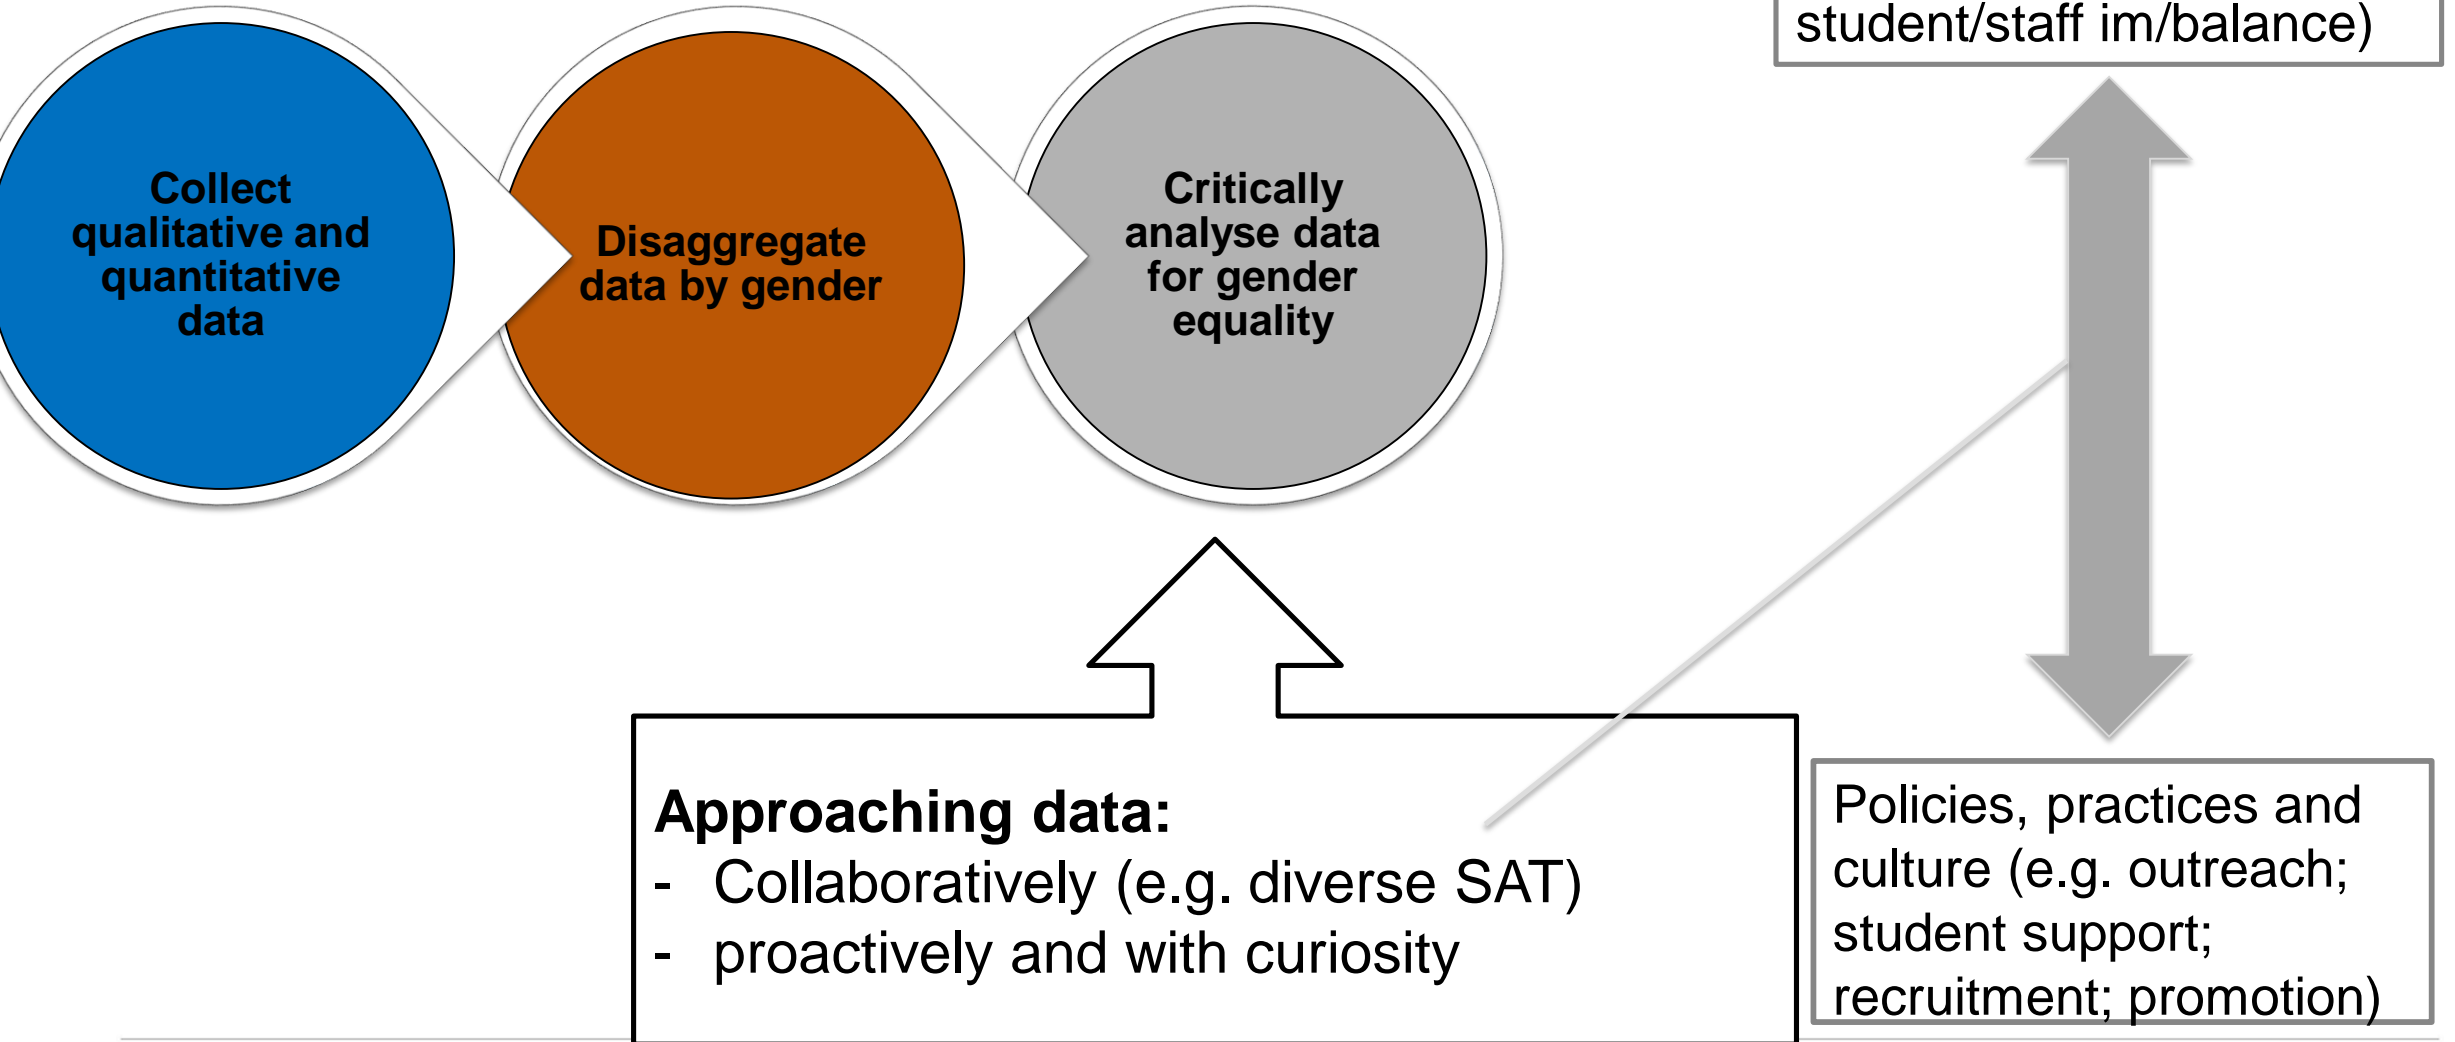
student/staff im/balance)

Collect qualitative and quantitative data

Disaggregate data by gender

Critically analyse data for gender equality

Approaching data:
- Collaboratively (e.g. diverse SAT)
- proactively and with curiosity

Policies, practices and culture (e.g. outreach; student support; recruitment; promotion)